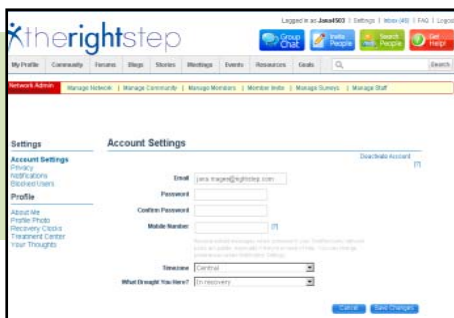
Logged in as Jana4503 | Settings | Inbox (49) | FAQ | Logout

therightstep

Group Chat
Invite People
Search People
Get Help

My Profile | Community | Forums | Blogs | Stories | Meetings | Events | Resources | Goals | Search

Network Admin | Manage Network | Manage Community | Manage Members | Member Invite | Manage Surveys | Manage Staff

Settings
Account Settings
Privacy
Notifications
Blocked Users

Profile
About Me
Profile Photo
Recovery Clocks
Treatment Center
Your Thoughts

Account Settings

Deactivate Account
[?]

Email jana.magee@rightstep.com
Password
Confirm Password
Mobile Number [?]
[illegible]
Timezone Central
What Brought You Here? In recovery

Cancel Save Changes